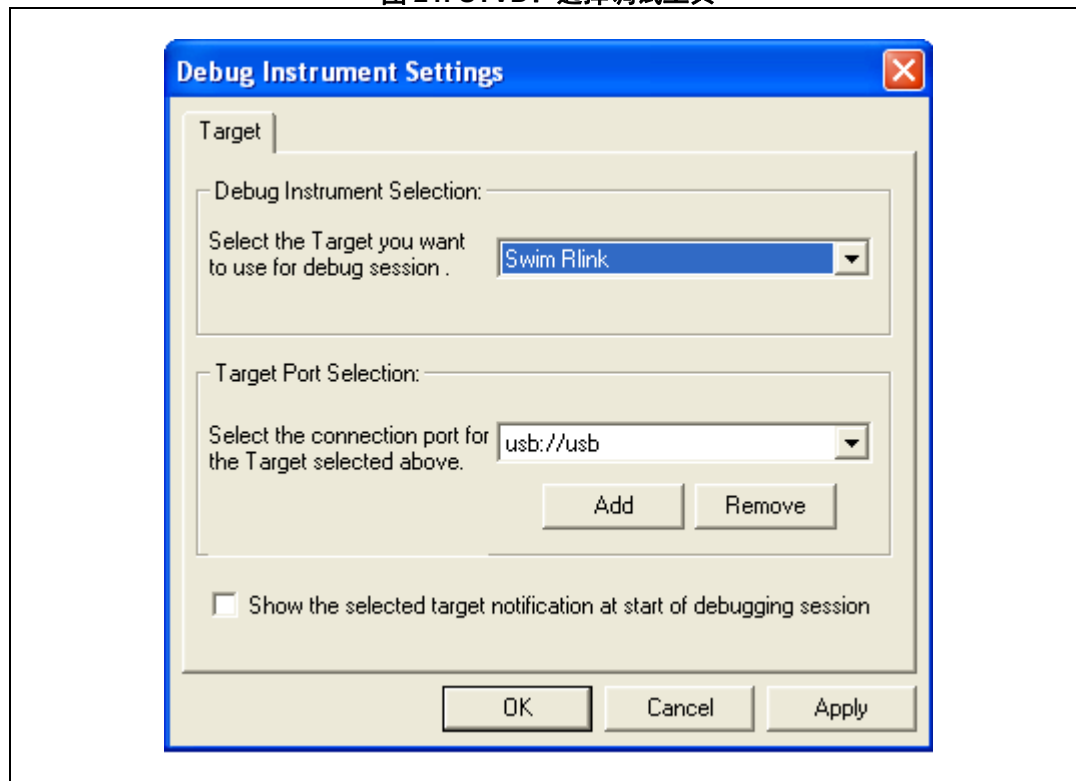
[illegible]

Debug Instrument Settings

Target

Debug Instrument Selection:

Select the Target you want to use for debug session .

Swim Rlink

Target Port Selection:

Select the connection port for the Target selected above.

usb://usb

Add

Remove

Show the selected target notification at start of debugging session

OK

Cancel

Apply